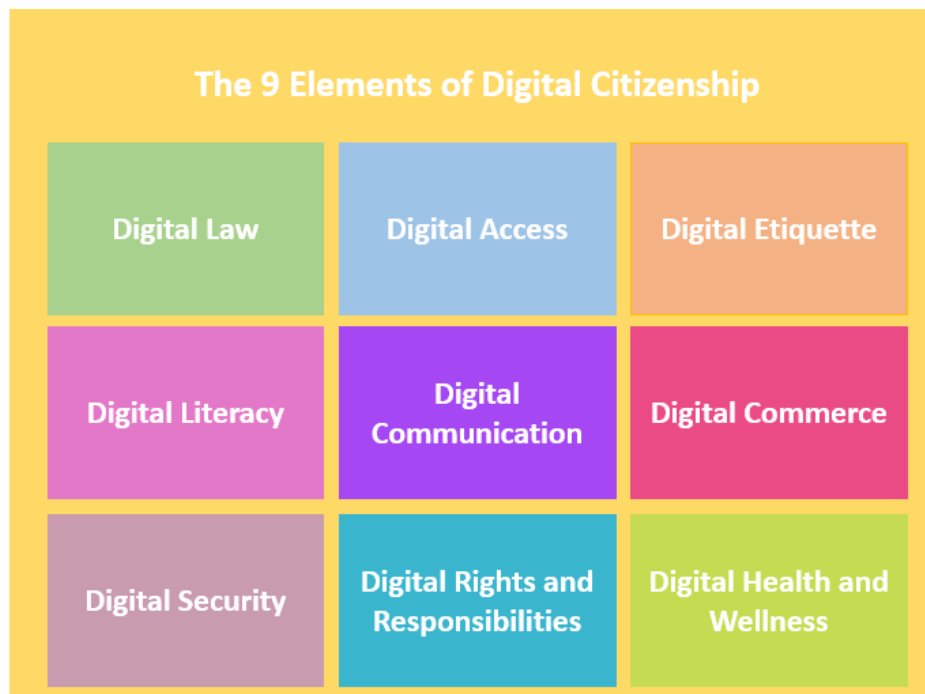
The 9 Elements of Digital Citizenship

Digital Law

Digital Access

Digital Etiquette

Digital Literacy

Digital Communication

Digital Commerce

Digital Security

Digital Rights and Responsibilities

Digital Health and Wellness